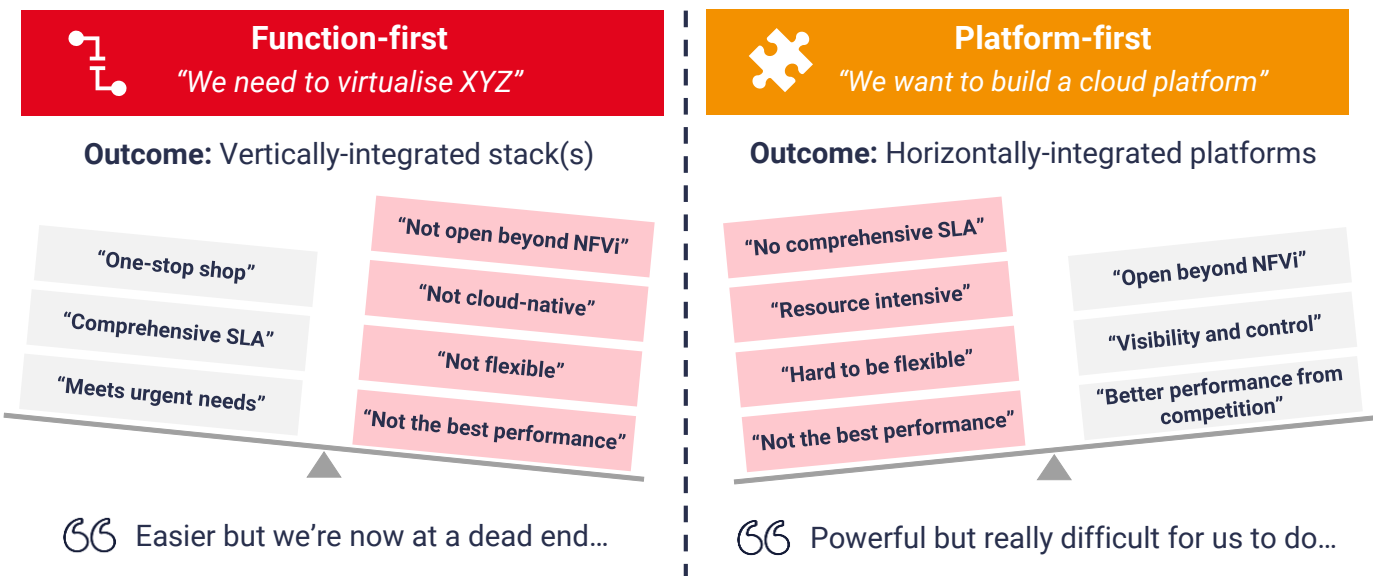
Function-first
"We need to virtualise XYZ"

Outcome: Vertically-integrated stack(s)

"One-stop shop"
"Comprehensive SLA"
"Meets urgent needs"

"Not open beyond NFVi"
"Not cloud-native"
"Not flexible"
"Not the best performance"

Easier but we're now at a dead end…

Platform-first
"We want to build a cloud platform"

Outcome: Horizontally-integrated platforms

"No comprehensive SLA"
"Resource intensive"
"Hard to be flexible"
"Not the best performance"

"Open beyond NFVi"
"Visibility and control"
"Better performance from competition"

Powerful but really difficult for us to do…